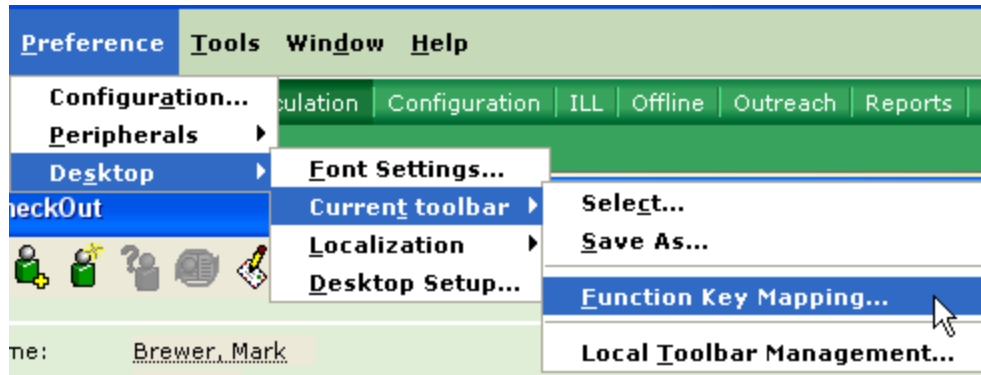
Preference Tools Window Help

Configuration...
Peripherals
Desktop

culation | Configuration | ILL | Offline | Outreach | Reports

Font Settings...
Current toolbar
Localization
Desktop Setup...

Select...
Save As...
Function Key Mapping...
Local Toolbar Management...

heckOut

me: Brewer, Mark